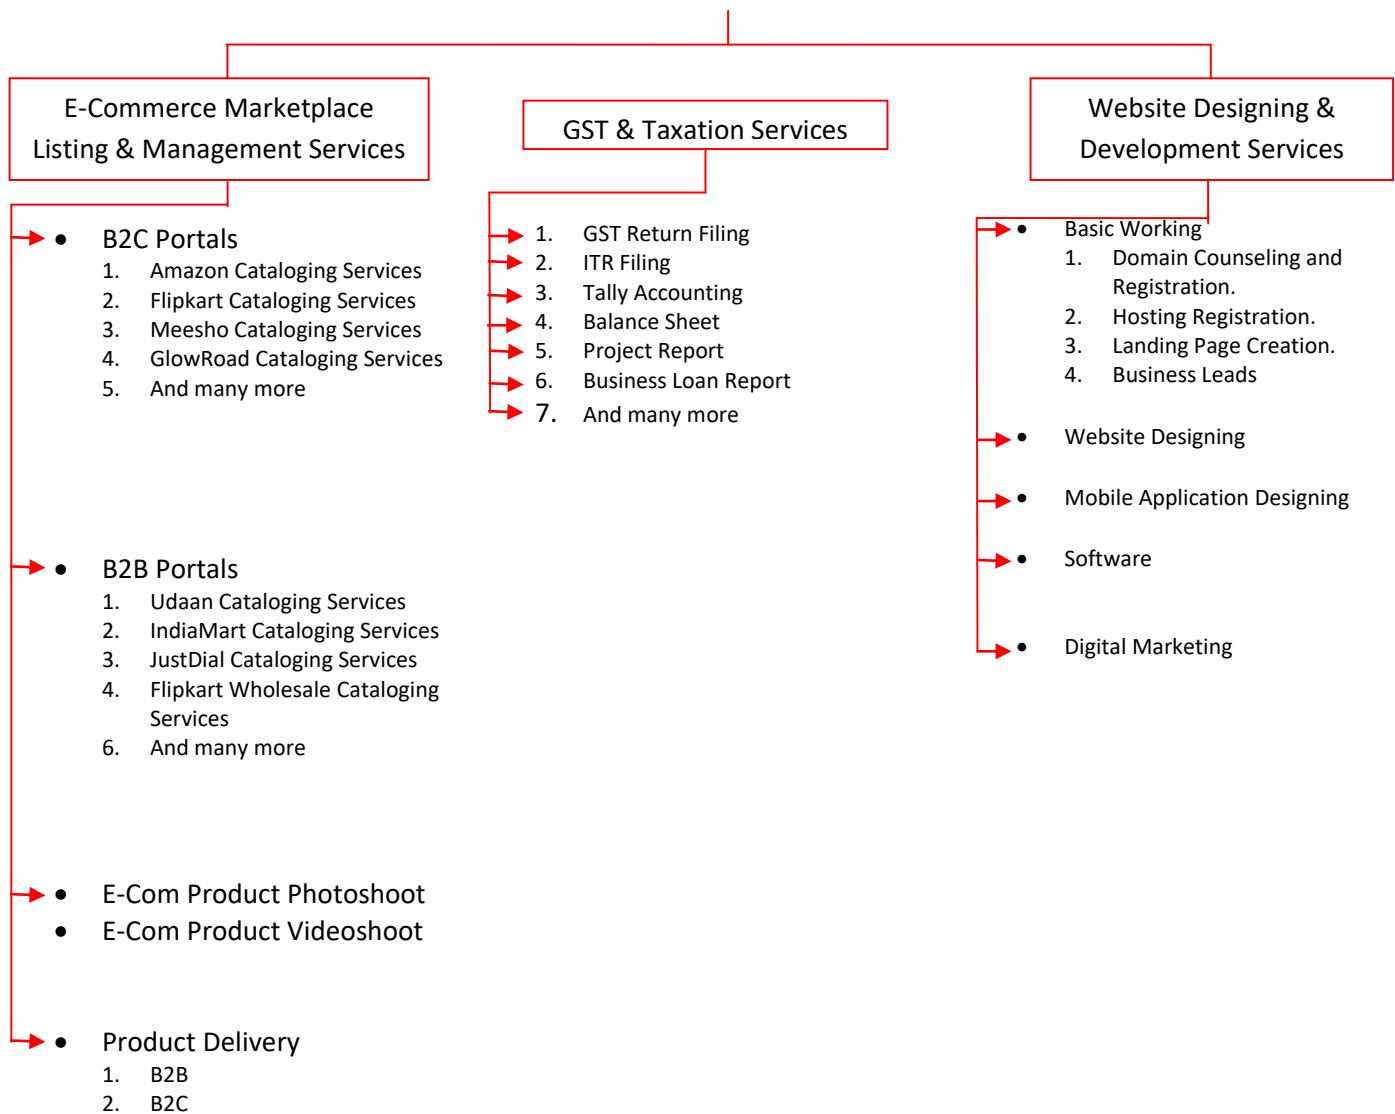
E-Commerce Marketplace Listing & Management Services

• B2C Portals
1. Amazon Cataloging Services
2. Flipkart Cataloging Services
3. Meesho Cataloging Services
4. GlowRoad Cataloging Services
5. And many more

• B2B Portals
1. Udaan Cataloging Services
2. IndiaMart Cataloging Services
3. JustDial Cataloging Services
4. Flipkart Wholesale Cataloging Services
6. And many more

• E-Com Product Photoshoot
• E-Com Product Videoshoot

• Product Delivery
1. B2B
2. B2C

GST & Taxation Services

1. GST Return Filing
2. ITR Filing
3. Tally Accounting
4. Balance Sheet
5. Project Report
6. Business Loan Report
7. And many more

Website Designing & Development Services

• Basic Working
1. Domain Counseling and Registration.
2. Hosting Registration.
3. Landing Page Creation.
4. Business Leads

• Website Designing

• Mobile Application Designing

• Software

• Digital Marketing